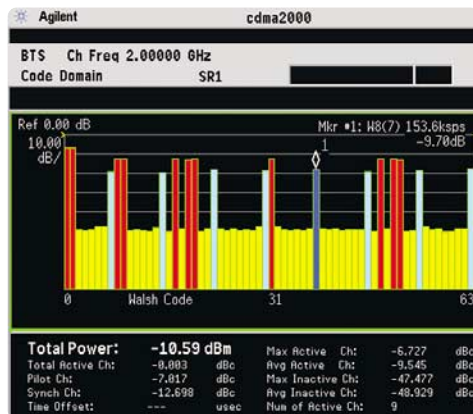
Agilent cdma2000

BTS Ch Freq 2.00000 GHz
Code Domain SR1

Ref 0.00 dB
10.00 dB/
Mkr #1: W8(7) 153.6ksps
-9.70dB
1

0 Walsh Code 31 63

| Total Power: | -10.59 dBm | | Max Active Ch: | -6.727 | dBc |
|---|---|---|---|---|---|
| Total Active Ch: | -8.003 | dBc | Avg Active Ch: | -9.545 | dBc |
| Pilot Ch: | -7.017 | dBc | Max Inactive Ch: | -47.477 | dBc |
| Synch Ch: | -12.698 | dBc | Avg Inactive Ch: | -48.929 | dBc |
| Time Offset: | --- | usec | Num of Active Ch: | 9 | |